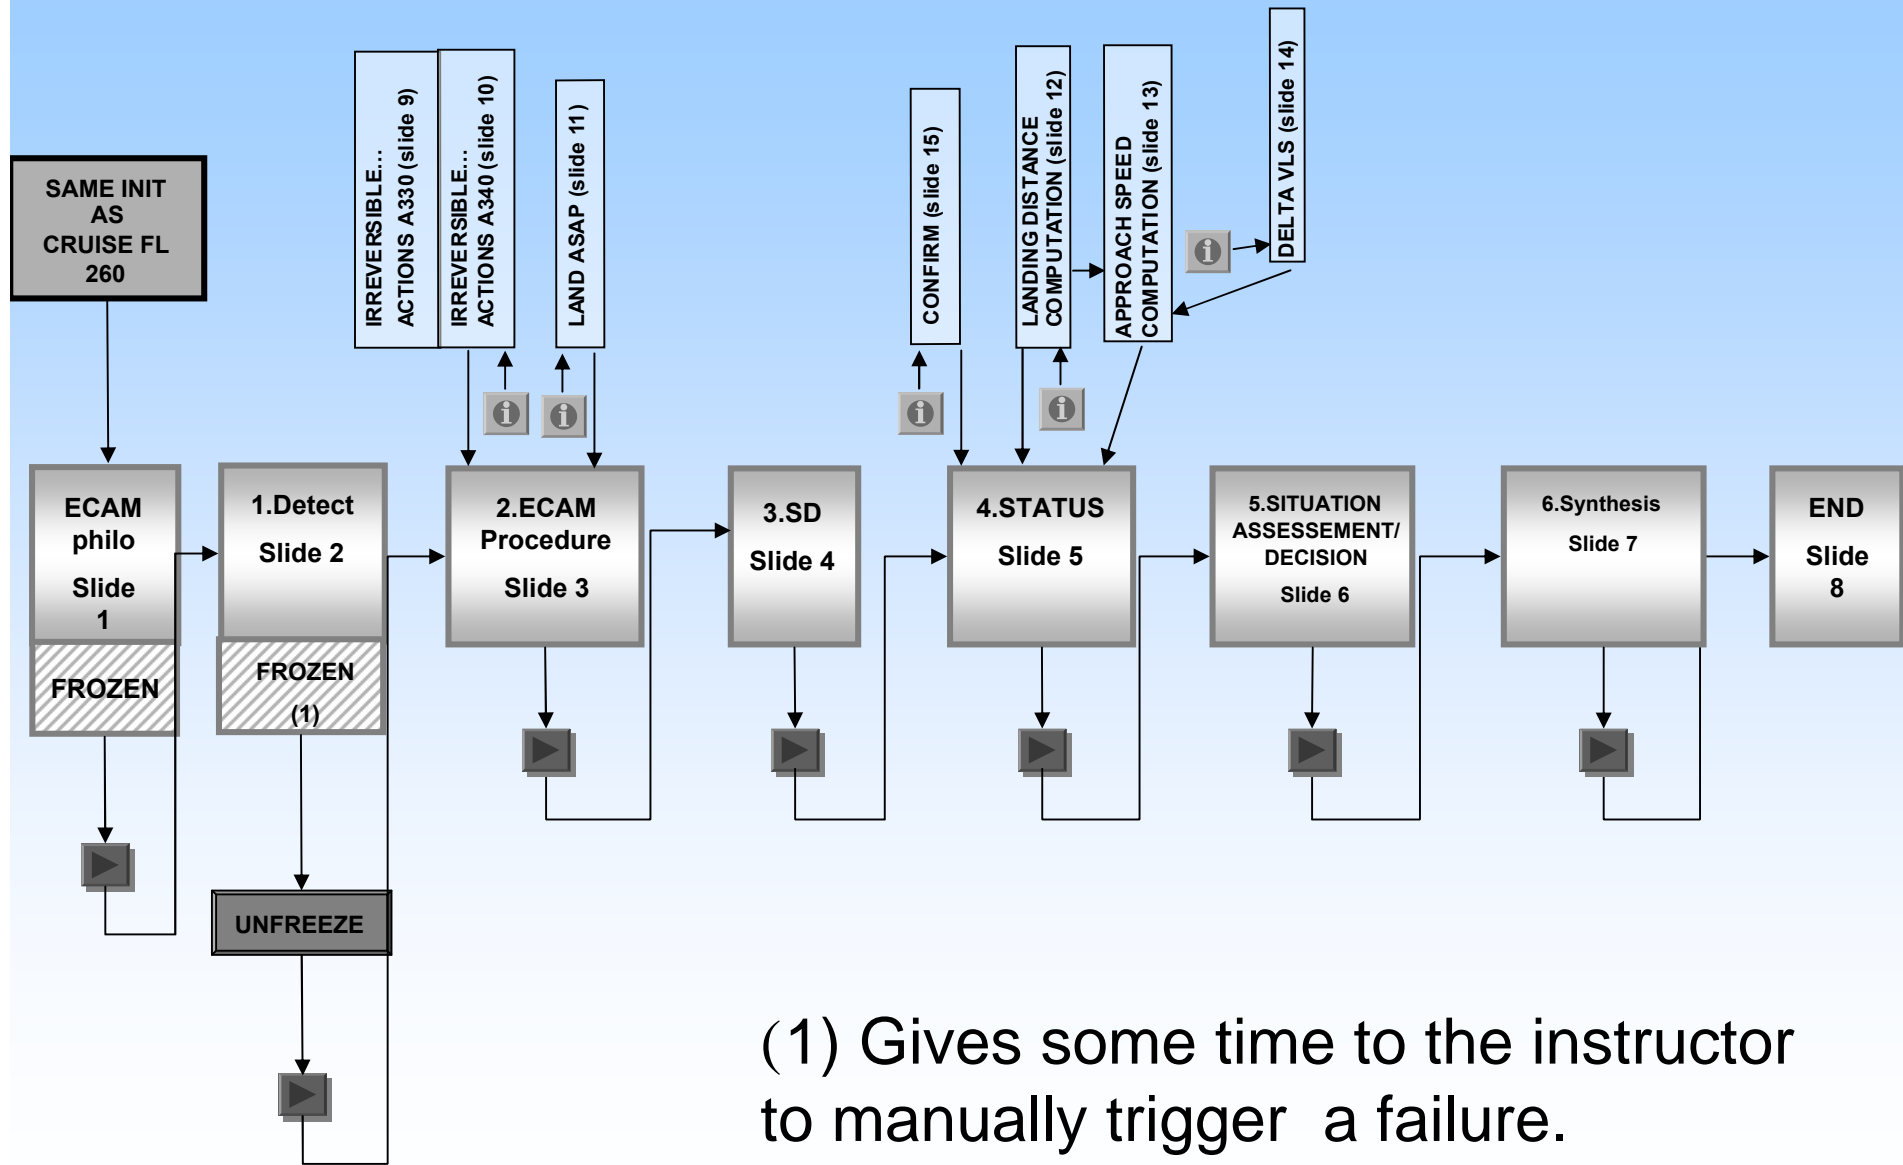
SAME INIT AS CRUISE FL 260

IRREVERSIBLE… ACTIONS A330 (slide 9)

IRREVERSIBLE… ACTIONS A340 (slide 10)

LAND ASAP (slide 11)

CONFIRM (slide 15)

LANDING DISTANCE COMPUTATION (slide 12)

APPROACH SPEED COMPUTATION (slide 13)

DELTA VLS (slide 14)

ECAM philo Slide 1

FROZEN

1.Detect Slide 2

FROZEN (1)

UNFREEZE

2.ECAM Procedure Slide 3

3.SD Slide 4

4.STATUS Slide 5

5.SITUATION ASSESSEMENT/ DECISION Slide 6

6.Synthesis Slide 7

END Slide 8

(1) Gives some time to the instructor to manually trigger a failure.